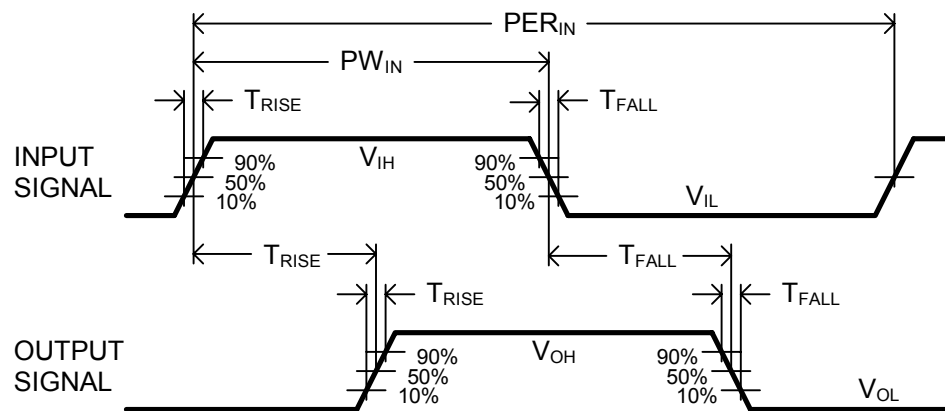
$PER_{IN}$

$PW_{IN}$

$T_{RISE}$

$T_{FALL}$

INPUT SIGNAL

90%
50%
10%

$V_{IH}$

90%
50%
10%

$V_{IL}$

$T_{RISE}$

$T_{FALL}$

$T_{RISE}$

$T_{FALL}$

OUTPUT SIGNAL

90%
50%
10%

$V_{OH}$

90%
50%
10%

$V_{OL}$